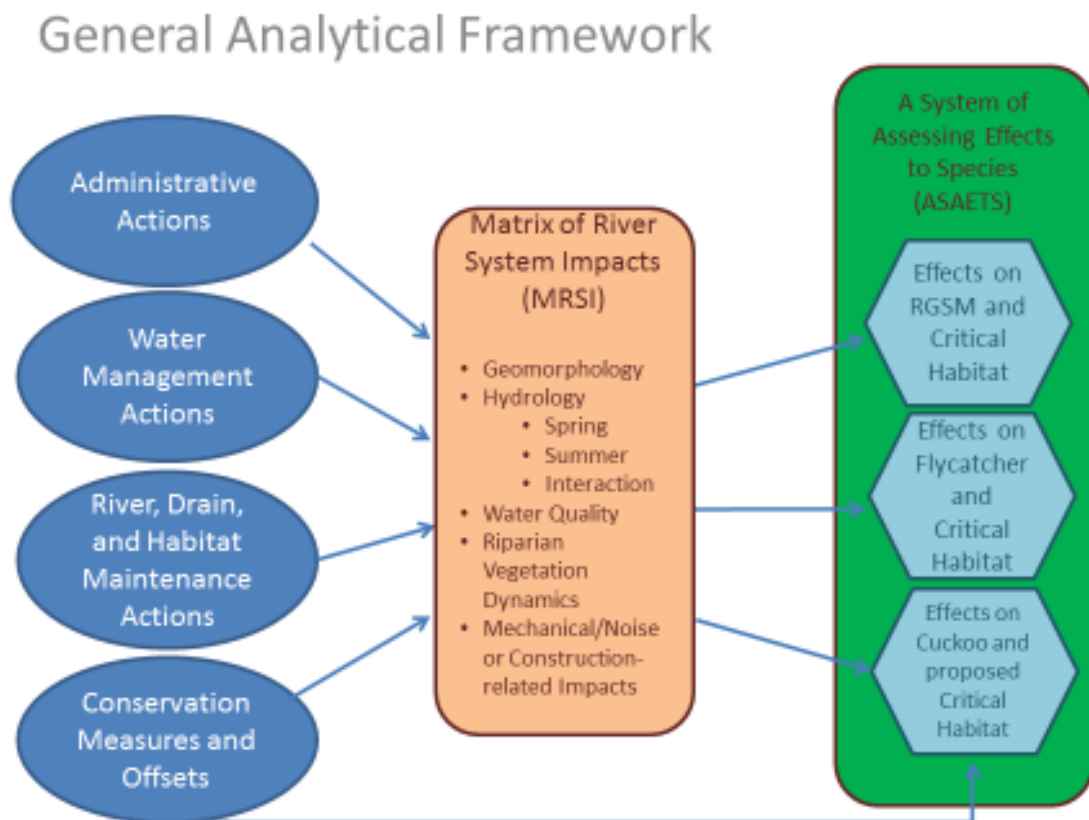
General Analytical Framework

Administrative Actions

Water Management Actions

River, Drain, and Habitat Maintenance Actions

Conservation Measures and Offsets

Matrix of River System Impacts (MRSI)

- Geomorphology
- Hydrology
  - Spring
  - Summer
  - Interaction
- Water Quality
- Riparian Vegetation Dynamics
- Mechanical/Noise or Construction-related Impacts

A System of Assessing Effects to Species (ASAETS)

Effects on RGSM and Critical Habitat

Effects on Flycatcher and Critical Habitat

Effects on Cuckoo and proposed Critical Habitat